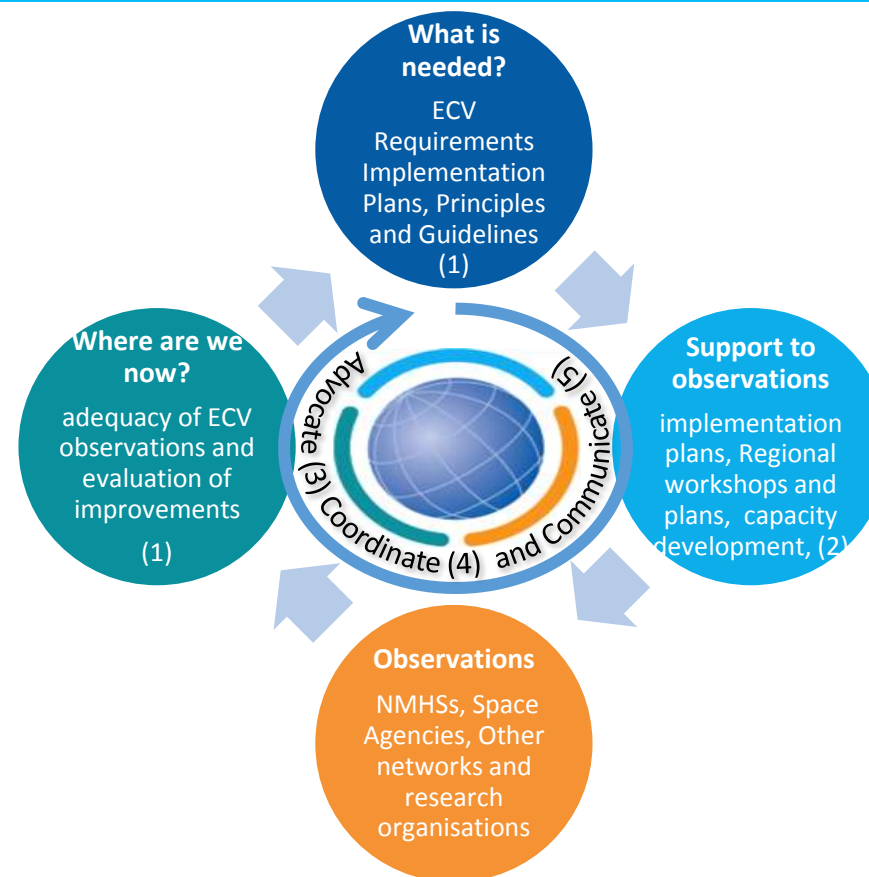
What is needed?

ECV Requirements Implementation Plans, Principles and Guidelines (1)

Support to observations

implementation plans, Regional workshops and plans, capacity development, (2)

Observations

NMHSs, Space Agencies, Other networks and research organisations

Where are we now?

adequacy of ECV observations and evaluation of improvements

(1)

Advocate (3) Coordinate (4) and Communicate (5)